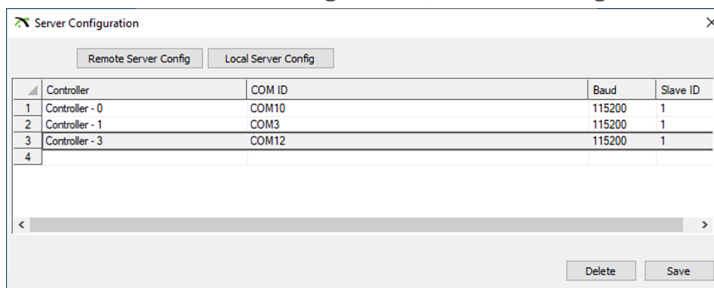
Server Configuration

×

Remote Server Config

Local Server Config

| | Controller | COM ID | Baud | Slave ID |
|---|---|---|---|---|
| 1 | Controller - 0 | COM10 | 115200 | 1 |
| 2 | Controller - 1 | COM3 | 115200 | 1 |
| 3 | Controller - 3 | COM12 | 115200 | 1 |
| 4 | | | | |

<

>

Delete

Save